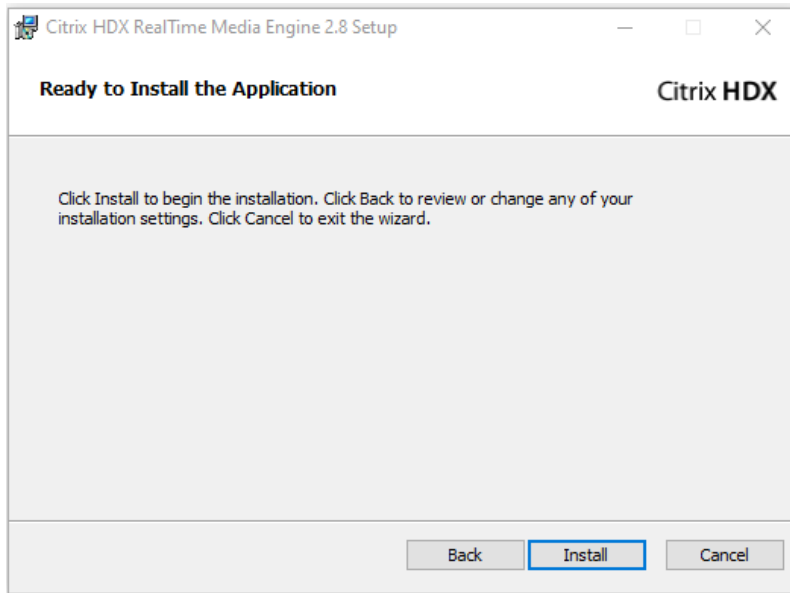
Citrix HDX RealTime Media Engine 2.8 Setup

Ready to Install the Application

Citrix HDX

Click Install to begin the installation. Click Back to review or change any of your installation settings. Click Cancel to exit the wizard.

Back Install Cancel